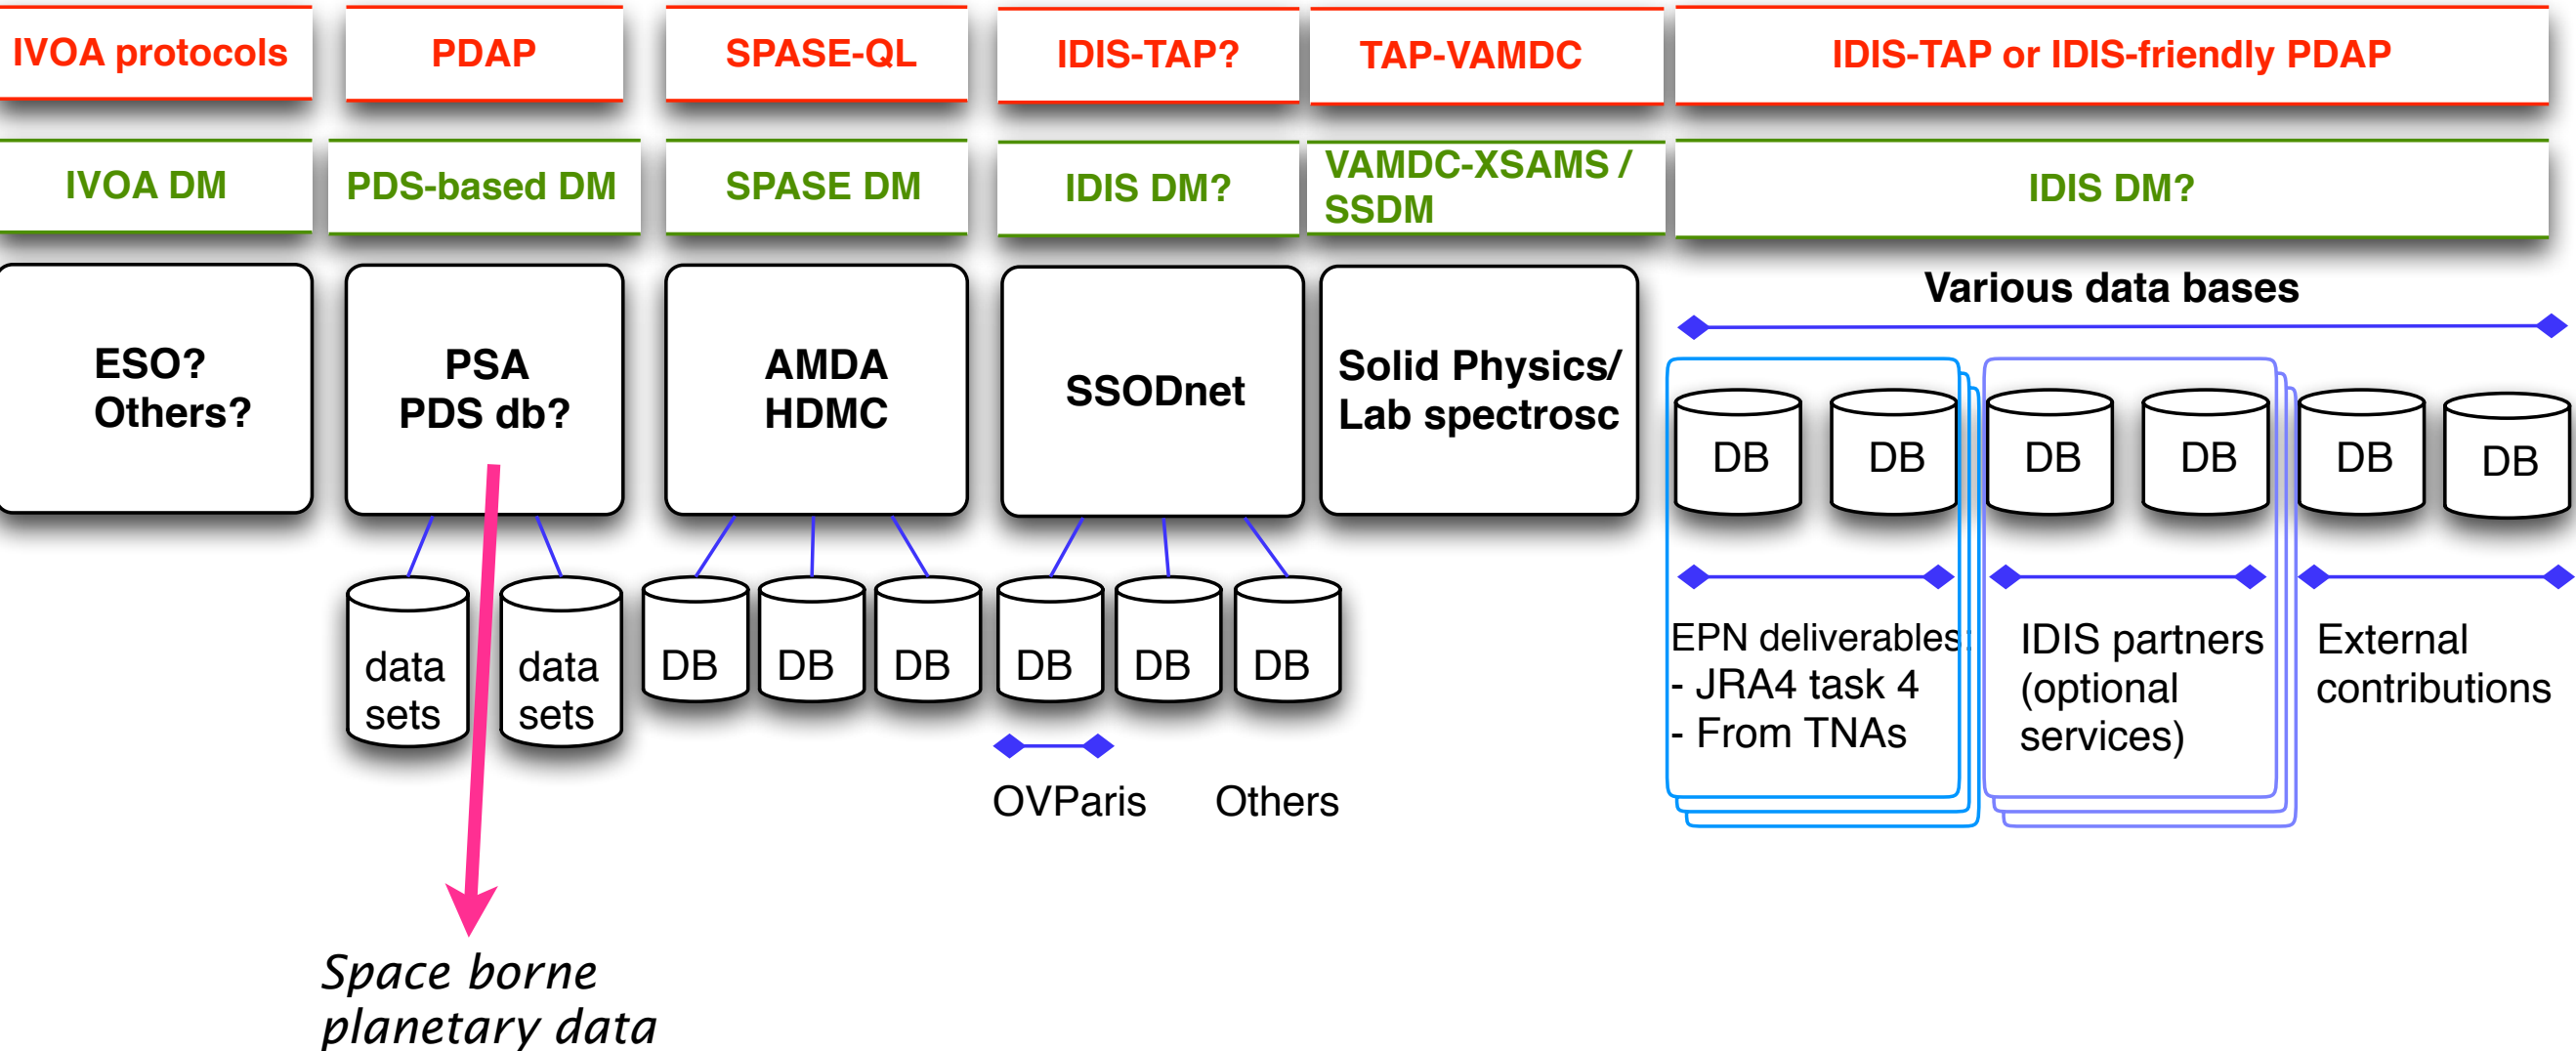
IVOA protocols

PDAP

SPASE-QL

IDIS-TAP?

TAP-VAMDC

IDIS-TAP or IDIS-friendly PDAP

IVOA DM

PDS-based DM

SPASE DM

IDIS DM?

VAMDC-XSAMS / SSDM

IDIS DM?

ESO? Others?

PSA PDS db?

AMDA HDMC

SSODnet

Solid Physics/ Lab spectrosc

Various data bases

DB DB DB DB DB DB

data sets

data sets

DB DB DB DB DB DB

EPN deliverables:
- JRA4 task 4
- From TNAs

IDIS partners (optional services)

External contributions

OVParis

Others

Space borne planetary data